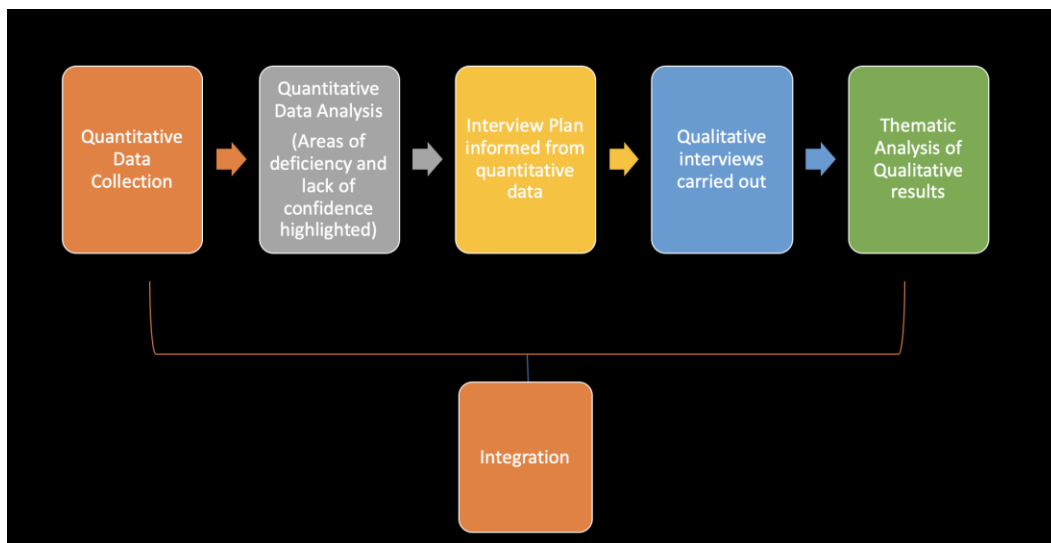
Quantitative Data Collection

Quantitative Data Analysis

(Areas of deficiency and lack of confidence highlighted)

Interview Plan informed from quantitative data

Qualitative interviews carried out

Thematic Analysis of Qualitative results

Integration